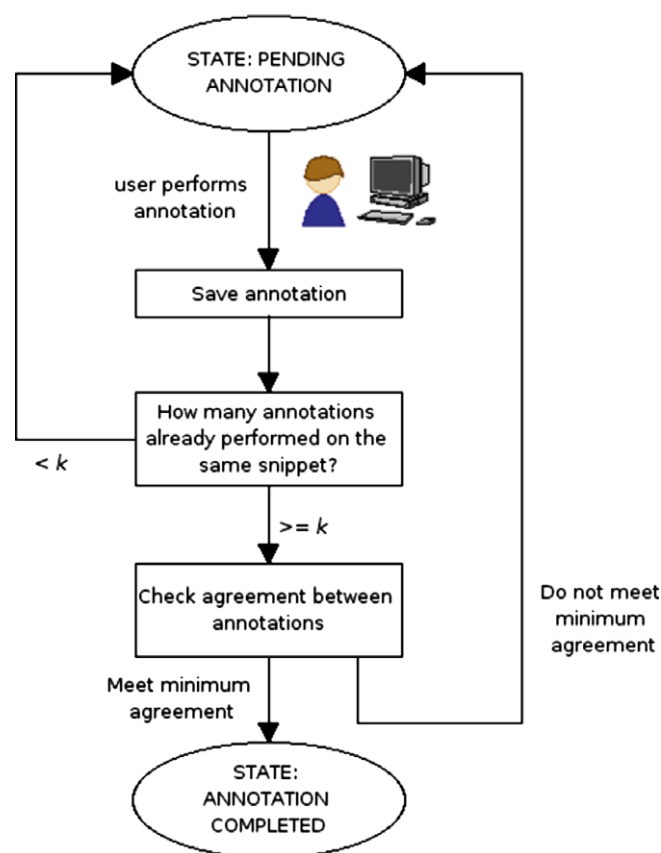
STATE: PENDING ANNOTATION

user performs annotation

Save annotation

How many annotations already performed on the same snippet?

< k

>= k

Check agreement between annotations

Do not meet minimum agreement

Meet minimum agreement

STATE: ANNOTATION COMPLETED